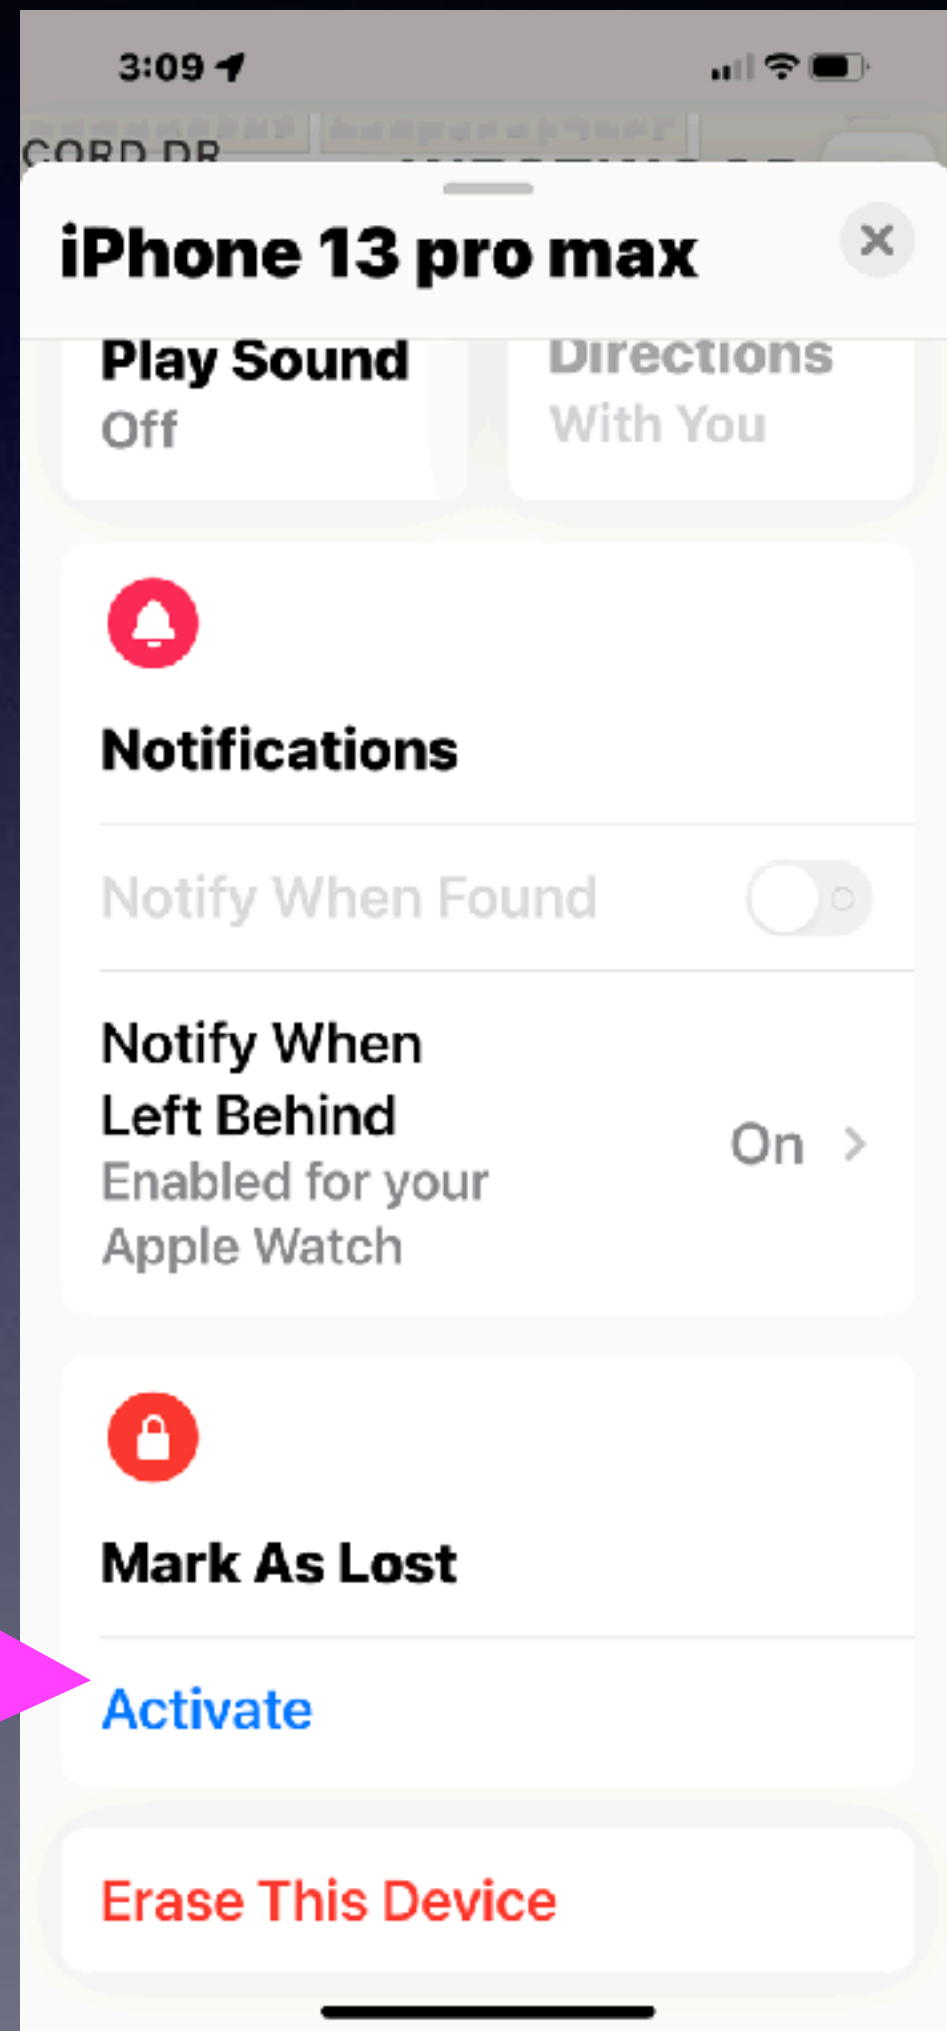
3:09

CORD DR

iPhone 13 pro max

Play Sound
Off

Directions
With You

Notifications

Notify When Found

Notify When Left Behind
Enabled for your Apple Watch
On

Mark As Lost

Activate

Erase This Device